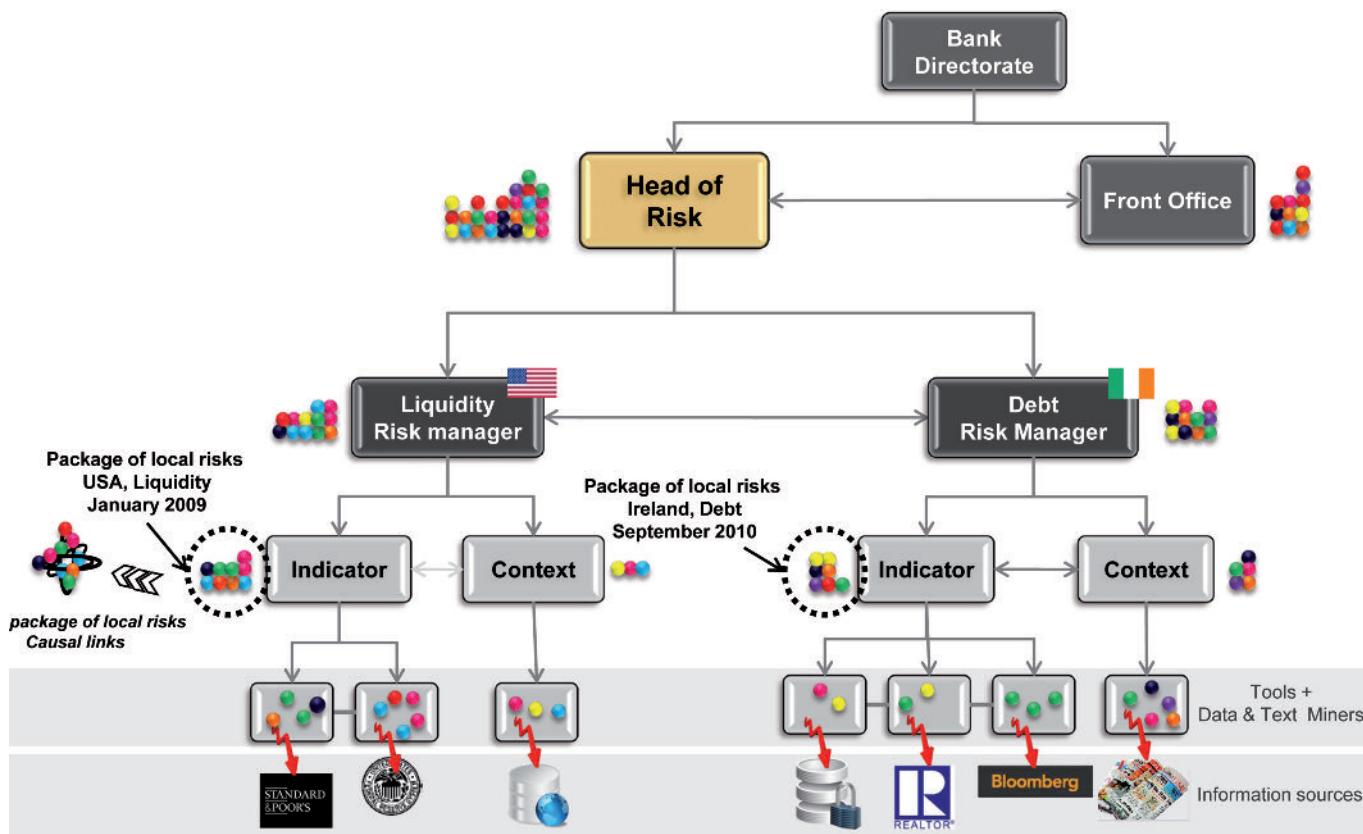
Bank Directorate

Head of Risk

Front Office

Liquidity Risk manager

Debt Risk Manager

Package of local risks USA, Liquidity January 2009

Package of local risks Ireland, Debt September 2010

Indicator

Context

Indicator

Context

package of local risks Causal links

Tools + Data & Text Miners

STANDARD & POOR'S

REALTOR®

Bloomberg

Information sources